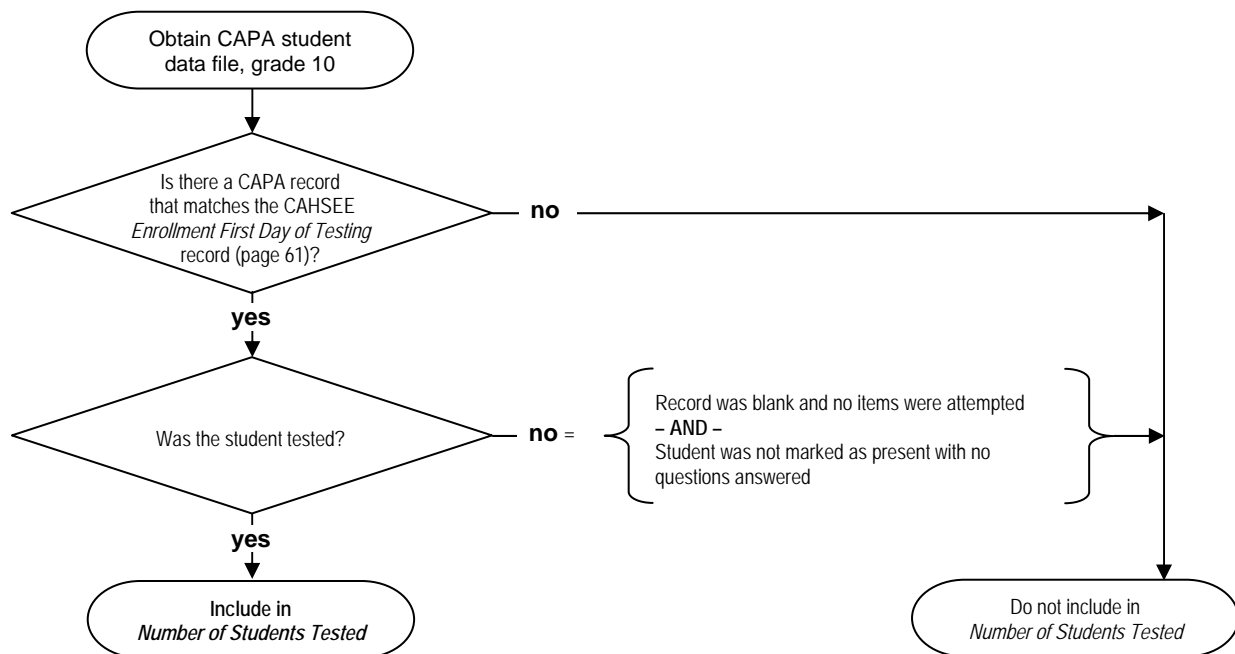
Obtain CAPA student data file, grade 10

Is there a CAPA record that matches the CAHSEE *Enrollment First Day of Testing* record (page 61)?

no

yes

Was the student tested?

no =

Record was blank and no items were attempted
– AND –
Student was not marked as present with no questions answered

yes

Include in *Number of Students Tested*

Do not include in *Number of Students Tested*